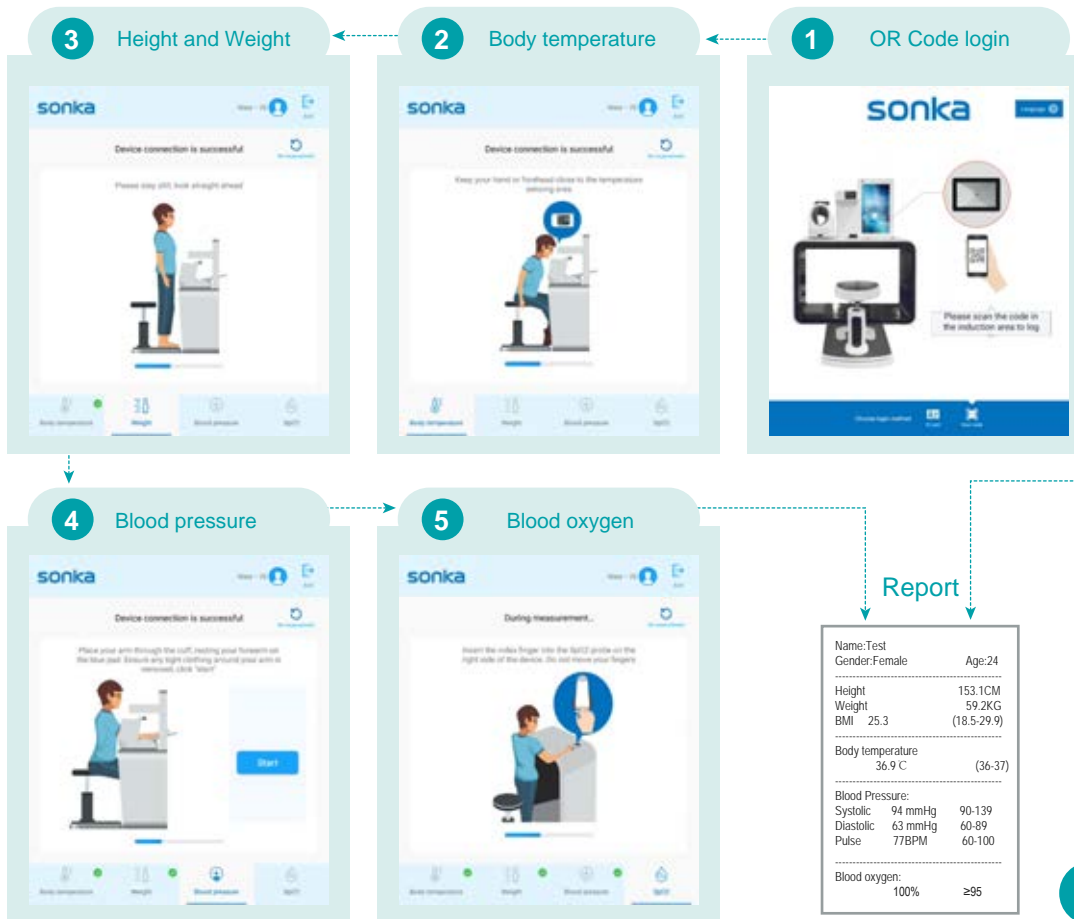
3 Height and Weight

sonka

Device connection is successful

Please stay still, look straight ahead

Body temperature
Weight
Blood pressure
SpO2

2 Body temperature

sonka

Device connection is successful

Keep your hand or forehead close to the temperature sensing area

Body temperature
Weight
Blood pressure
SpO2

1 OR Code login

sonka

Language

Please scan the code in the induction area to log

Choose login method

4 Blood pressure

sonka

Device connection is successful

Place your arm through the cuff, resting your forearm on the blue pad. Ensure any tight clothing around your arm is removed, click "start"

Start

Body temperature
Weight
Blood pressure
SpO2

5 Blood oxygen

sonka

During measurement...

Insert the index finger into the SpO2 probe on the right side of the device. Do not move your fingers

Body temperature
Weight
Blood pressure
SpO2

Report

Name:Test
Gender:Female Age:24

Height 153.1CM
Weight 59.2KG
BMI 25.3 (18.5-29.9)

Body temperature
36.9 ℃ (36-37)

Blood Pressure:
Systolic 94 mmHg 90-139
Diastolic 63 mmHg 60-89
Pulse 77BPM 60-100

Blood oxygen:
100% ≥95